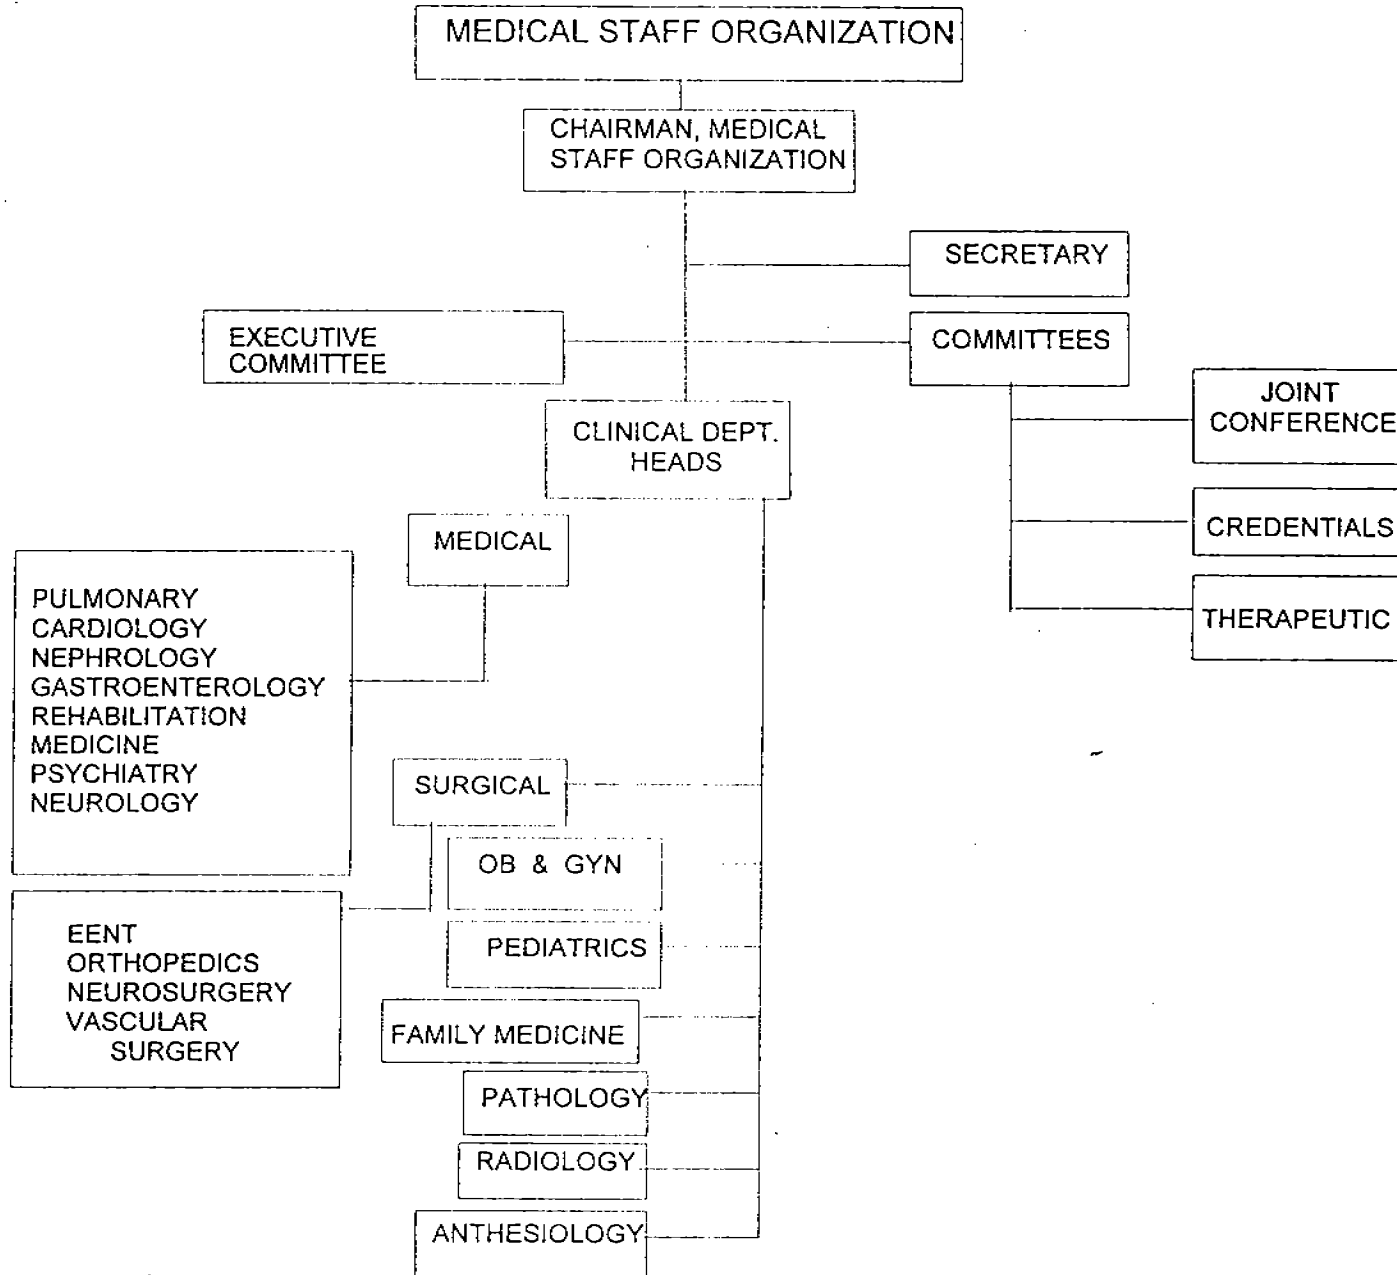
MEDICAL STAFF ORGANIZATION

CHAIRMAN, MEDICAL STAFF ORGANIZATION

SECRETARY

EXECUTIVE COMMITTEE

COMMITTEES

JOINT CONFERENCE

CLINICAL DEPT. HEADS

CREDENTIALS

MEDICAL

THERAPEUTIC

PULMONARY
CARDIOLOGY
NEPHROLOGY
GASTROENTEROLOGY
REHABILITATION MEDICINE
PSYCHIATRY
NEUROLOGY

SURGICAL

OB & GYN

EENT
ORTHOPEDICS
NEUROSURGERY
VASCULAR SURGERY

PEDIATRICS

FAMILY MEDICINE

PATHOLOGY

RADIOLOGY

ANTHESIOLOGY